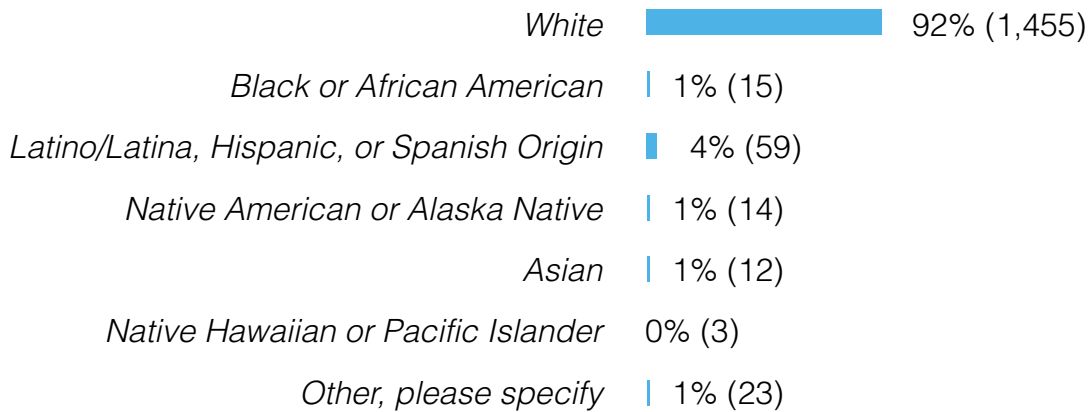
White 92% (1,455)
Black or African American 1% (15)
Latino/Latina, Hispanic, or Spanish Origin 4% (59)
Native American or Alaska Native 1% (14)
Asian 1% (12)
Native Hawaiian or Pacific Islander 0% (3)
Other, please specify 1% (23)